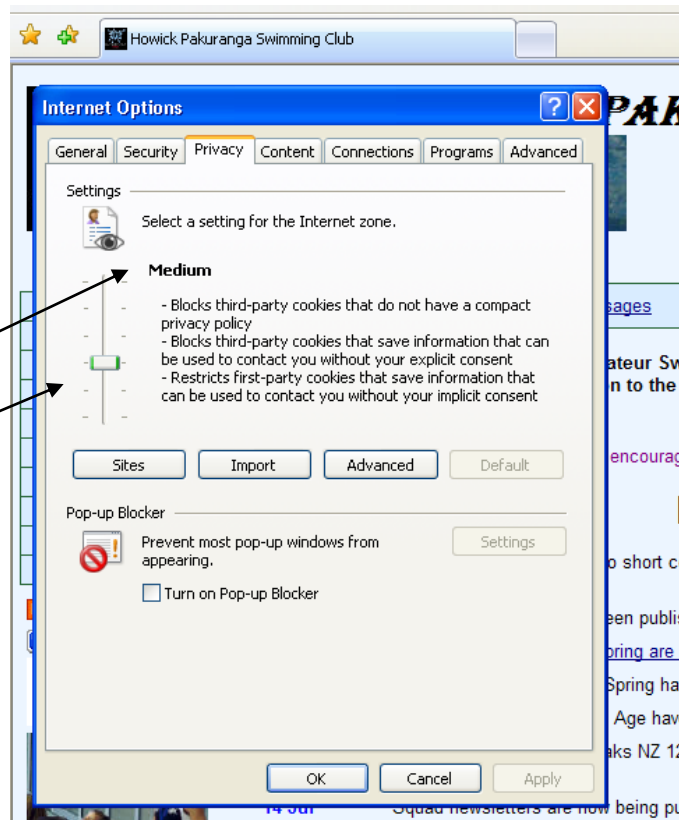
Howick Pakuranga Swimming Club

PAK

Internet Options

General | Security | Privacy | Content | Connections | Programs | Advanced

Settings

Select a setting for the Internet zone.

Medium

- Blocks third-party cookies that do not have a compact privacy policy
- Blocks third-party cookies that save information that can be used to contact you without your explicit consent
- Restricts first-party cookies that save information that can be used to contact you without your implicit consent

Sites | Import | Advanced | Default

Pop-up Blocker

Prevent most pop-up windows from appearing.

Settings

Turn on Pop-up Blocker

OK | Cancel | Apply

sages

ateur Sw
n to the

encourag

o short c

een publis
pring are
Spring ha
Age hav
aks NZ 1

14 Jul Squad newsletters are now being pu